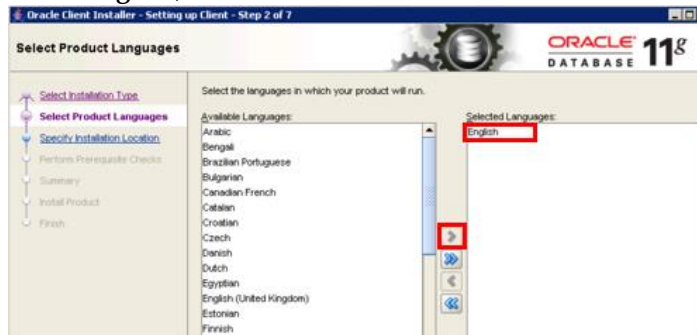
Oracle Client Installer - Setting up Client - Step 2 of 7

Select Product Languages

ORACLE DATABASE 11g

Select Installation Type
Select Product Languages
Specify Installation Location
Perform Prerequisite Checks
Summary
Install Product
Finish

Select the languages in which your product will run.

Available Languages:
Arabic
Bengali
Brazilian Portuguese
Bulgarian
Canadian French
Catalan
Croatian
Czech
Danish
Dutch
Egyptian
English (United Kingdom)
Estonian
Finnish

Selected Languages:
English

>
>>
<
<<